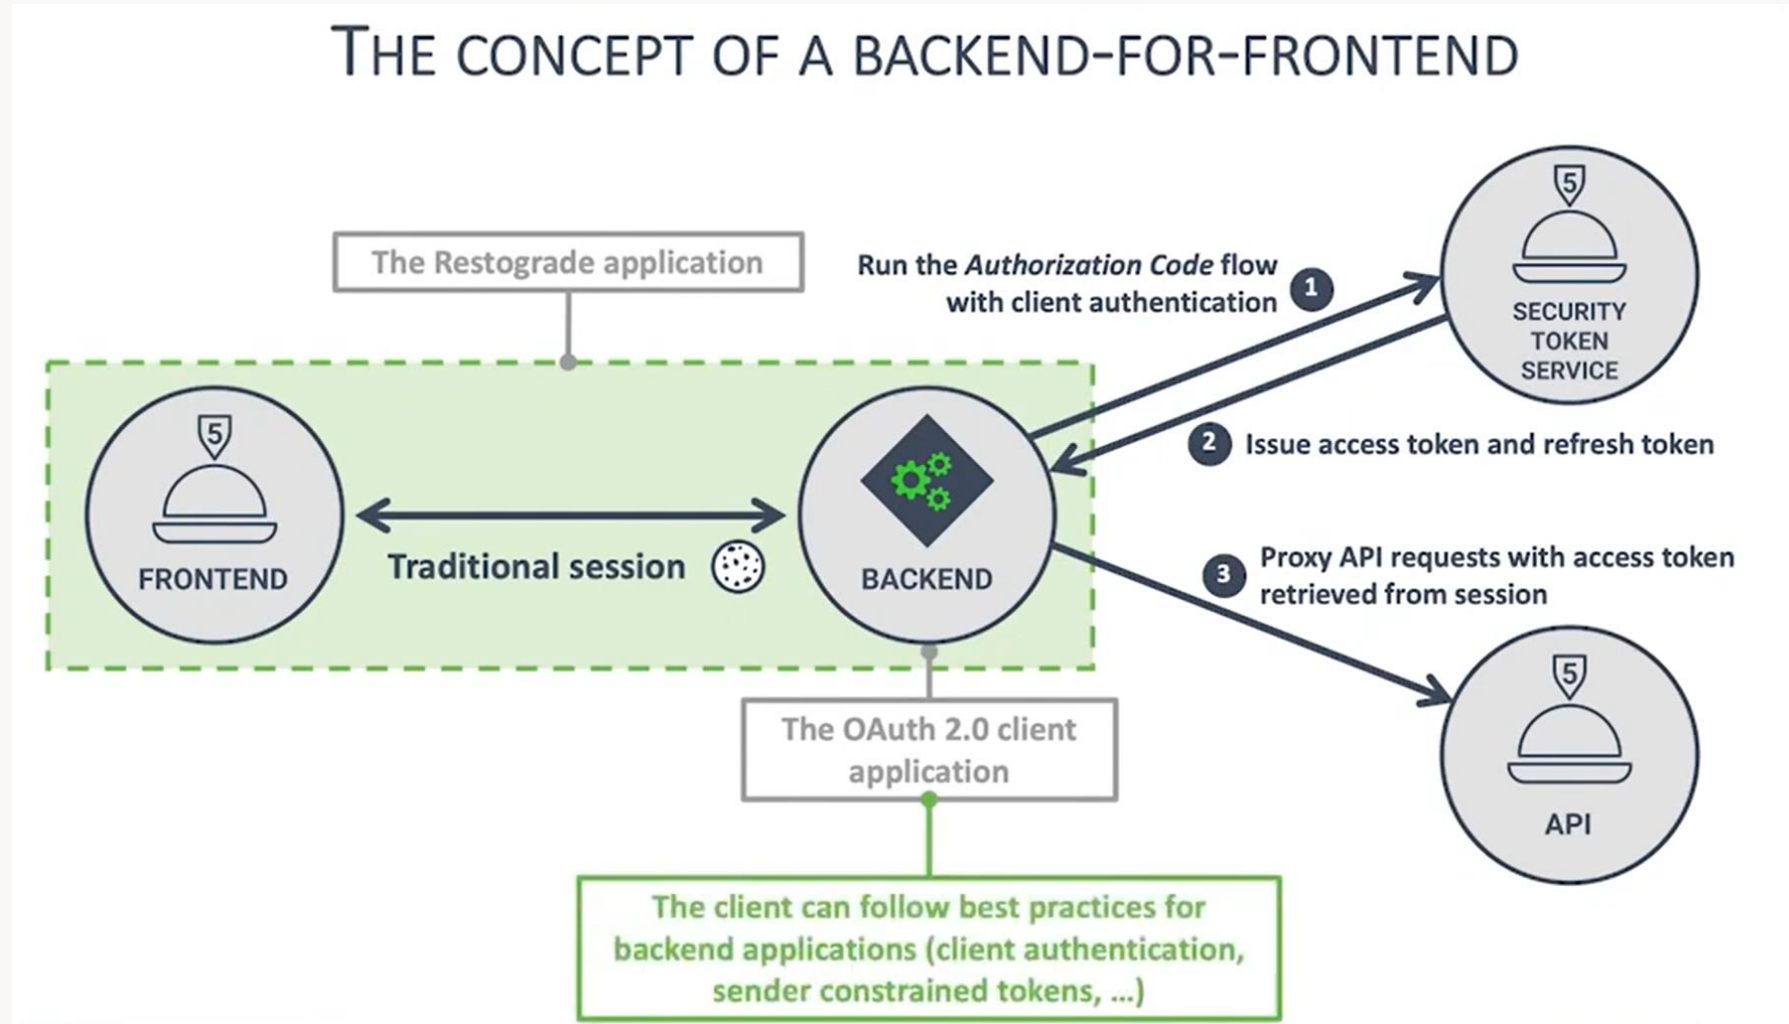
THE CONCEPT OF A BACKEND-FOR-FRONTEND

The Restograde application

Run the *Authorization Code* flow with client authentication 1

5
SECURITY TOKEN SERVICE

5
FRONTEND

Traditional session

BACKEND

2 Issue access token and refresh token

3 Proxy API requests with access token retrieved from session

5
API

The OAuth 2.0 client application

The client can follow best practices for backend applications (client authentication, sender constrained tokens, ...)